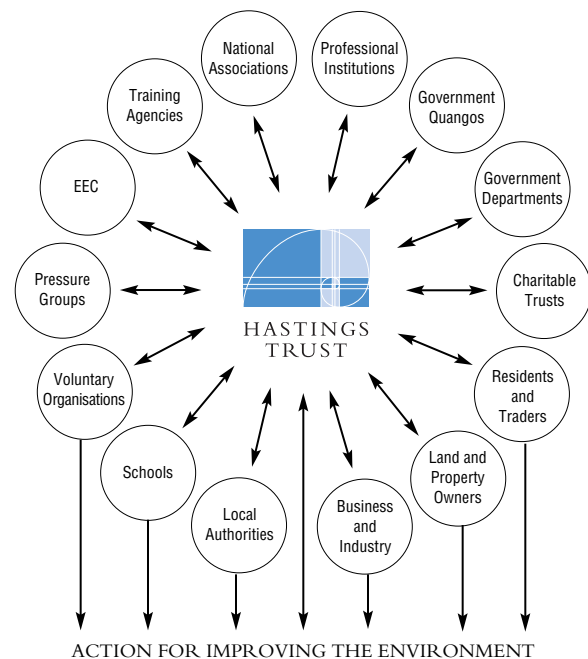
National Associations

Professional Institutions

Training Agencies

Government Quangos

EEC

Government Departments

Pressure Groups

HASTINGS TRUST

Charitable Trusts

Voluntary Organisations

Residents and Traders

Schools

Land and Property Owners

Local Authorities

Business and Industry

ACTION FOR IMPROVING THE ENVIRONMENT